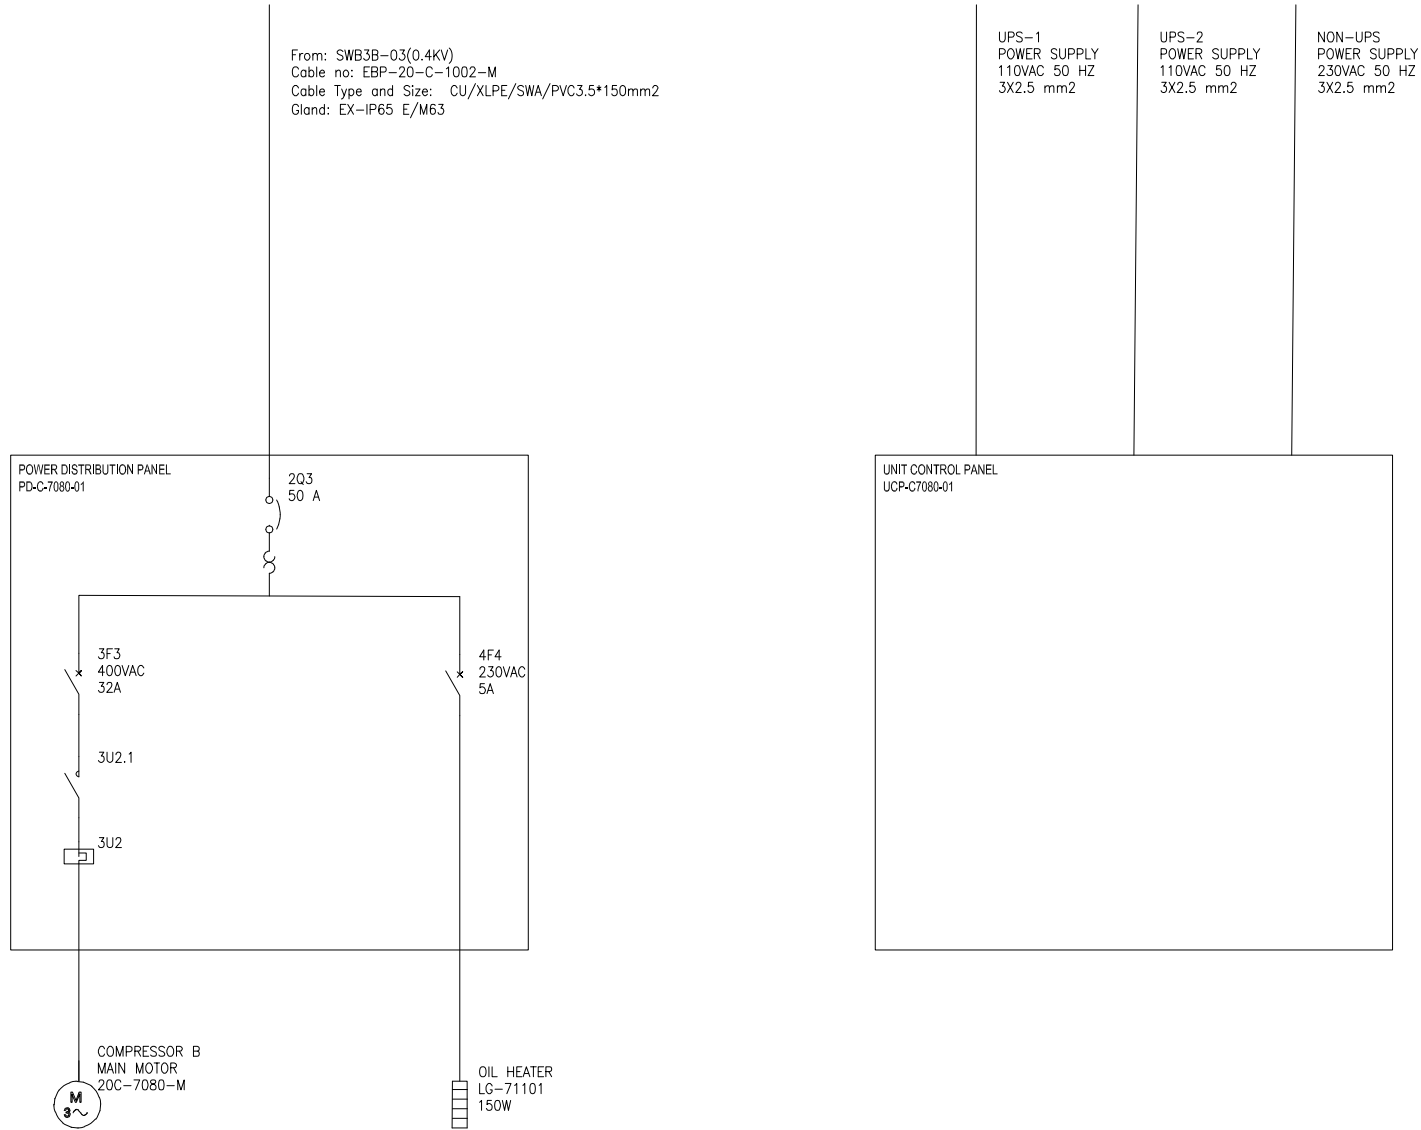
From: SWB3B–03(0.4KV)
Cable no: EBP–20–C–1002–M
Cable Type and Size: CU/XLPE/SWA/PVC3.5*150mm2
Gland: EX–IP65 E/M63

UPS–1
POWER SUPPLY
110VAC 50 HZ
3X2.5 mm2

UPS–2
POWER SUPPLY
110VAC 50 HZ
3X2.5 mm2

NON–UPS
POWER SUPPLY
230VAC 50 HZ
3X2.5 mm2

POWER DISTRIBUTION PANEL
PD-C-7080-01

2Q3
50 A

3F3
400VAC
32A

4F4
230VAC
5A

3U2.1

3U2

UNIT CONTROL PANEL
UCP-C7080-01

COMPRESSOR B
MAIN MOTOR
20C–7080–M

M
3~

OIL HEATER
LG–71101
150W